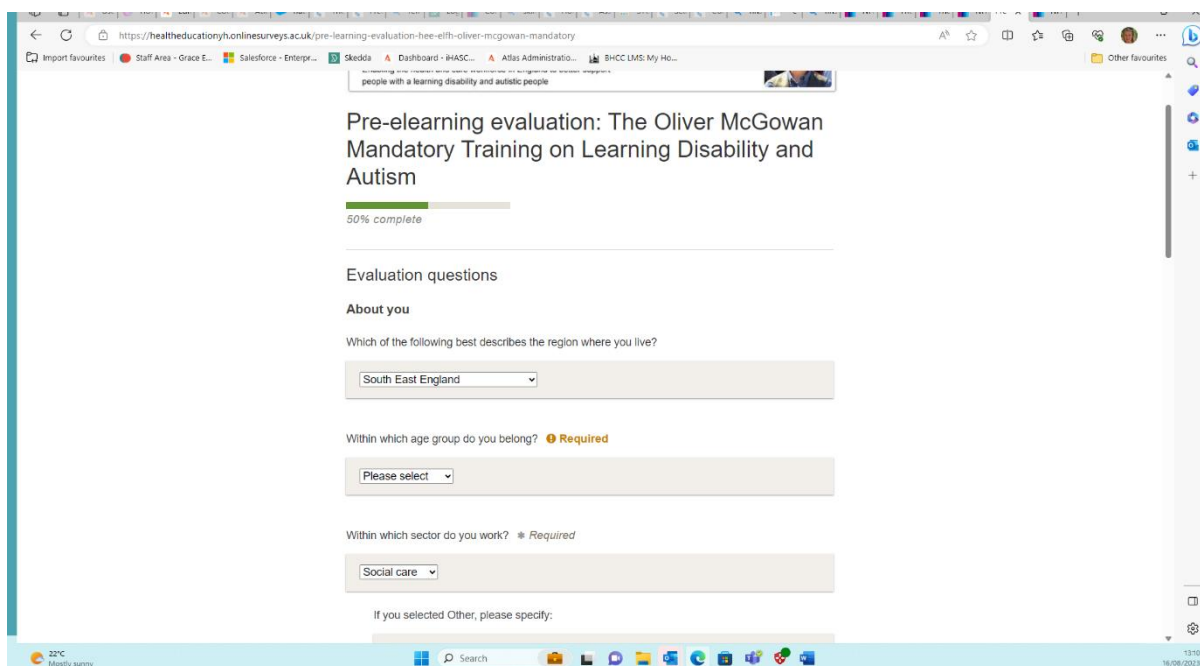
https://healtheducationyh.onlinesurveys.ac.uk/pre-learning-evaluation-hee-elfh-oliver-mcgowan-mandatory

Import favourites | Staff Area - Grace E... | Salesforce - Enterpr... | Skedda | Dashboard - iHASC... | Atlas Administratio... | BHCC LMS: My Ho... | Other favourites

people with a learning disability and autistic people

Pre-elearning evaluation: The Oliver McGowan Mandatory Training on Learning Disability and Autism

50% complete

Evaluation questions

About you

Which of the following best describes the region where you live?

South East England

Within which age group do you belong? Required

Please select

Within which sector do you work? * Required

Social care

If you selected Other, please specify:

22°C
Mostly sunny

Search

13:10
16/08/202